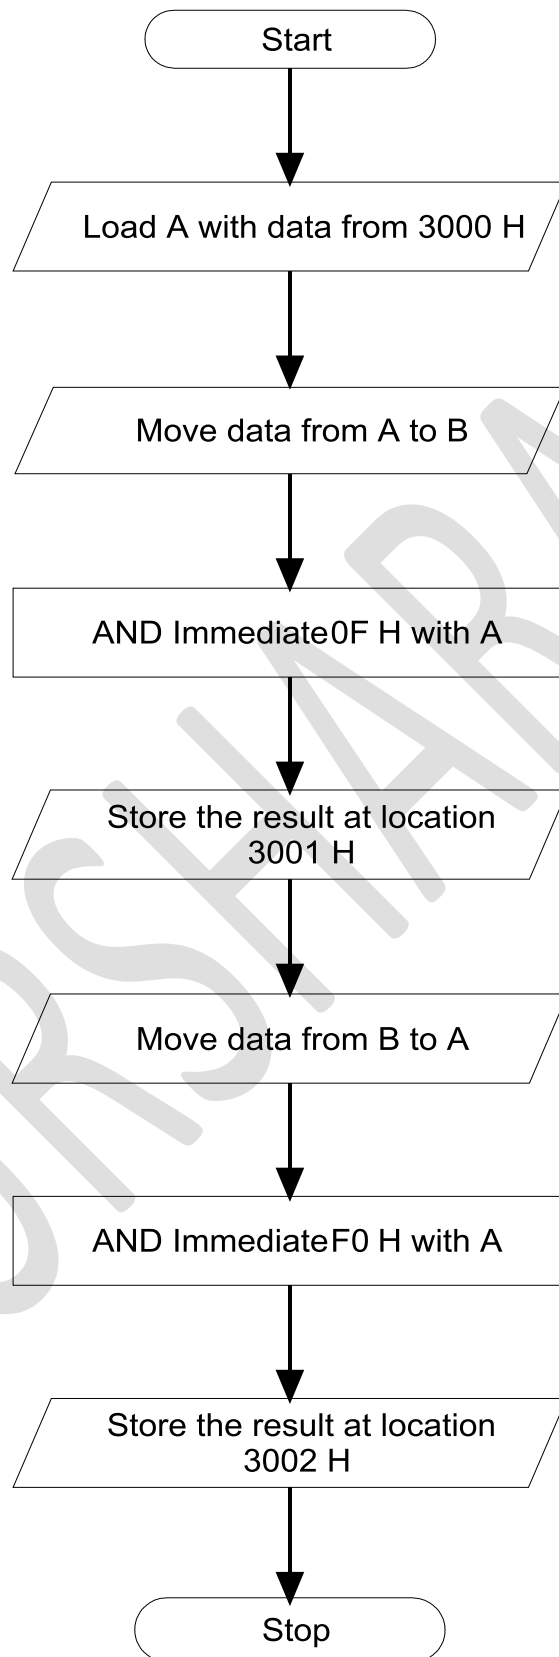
Start

Load A with data from 3000 H

Move data from A to B

AND Immediate0F H with A

Store the result at location 3001 H

Move data from B to A

AND ImmediateF0 H with A

Store the result at location 3002 H

Stop

RSHAR